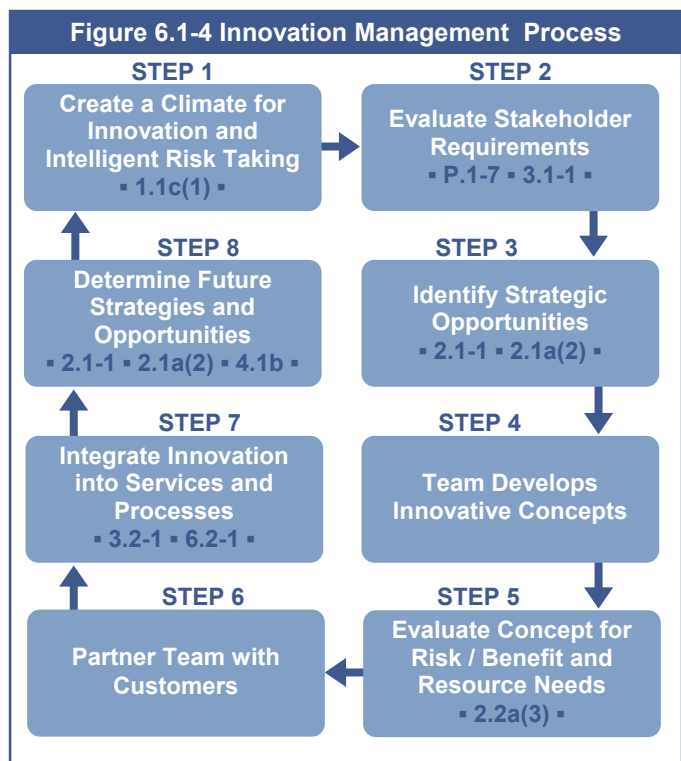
Figure 6.1-4 Innovation Management Process

STEP 1
Create a Climate for Innovation and Intelligent Risk Taking
▪ 1.1c(1) ▪

STEP 2
Evaluate Stakeholder Requirements
▪ P.1-7 ▪ 3.1-1 ▪

STEP 3
Identify Strategic Opportunities
▪ 2.1-1 ▪ 2.1a(2) ▪

STEP 4
Team Develops Innovative Concepts

STEP 5
Evaluate Concept for Risk / Benefit and Resource Needs
▪ 2.2a(3) ▪

STEP 6
Partner Team with Customers

STEP 7
Integrate Innovation into Services and Processes
▪ 3.2-1 ▪ 6.2-1 ▪

STEP 8
Determine Future Strategies and Opportunities
▪ 2.1-1 ▪ 2.1a(2) ▪ 4.1b ▪